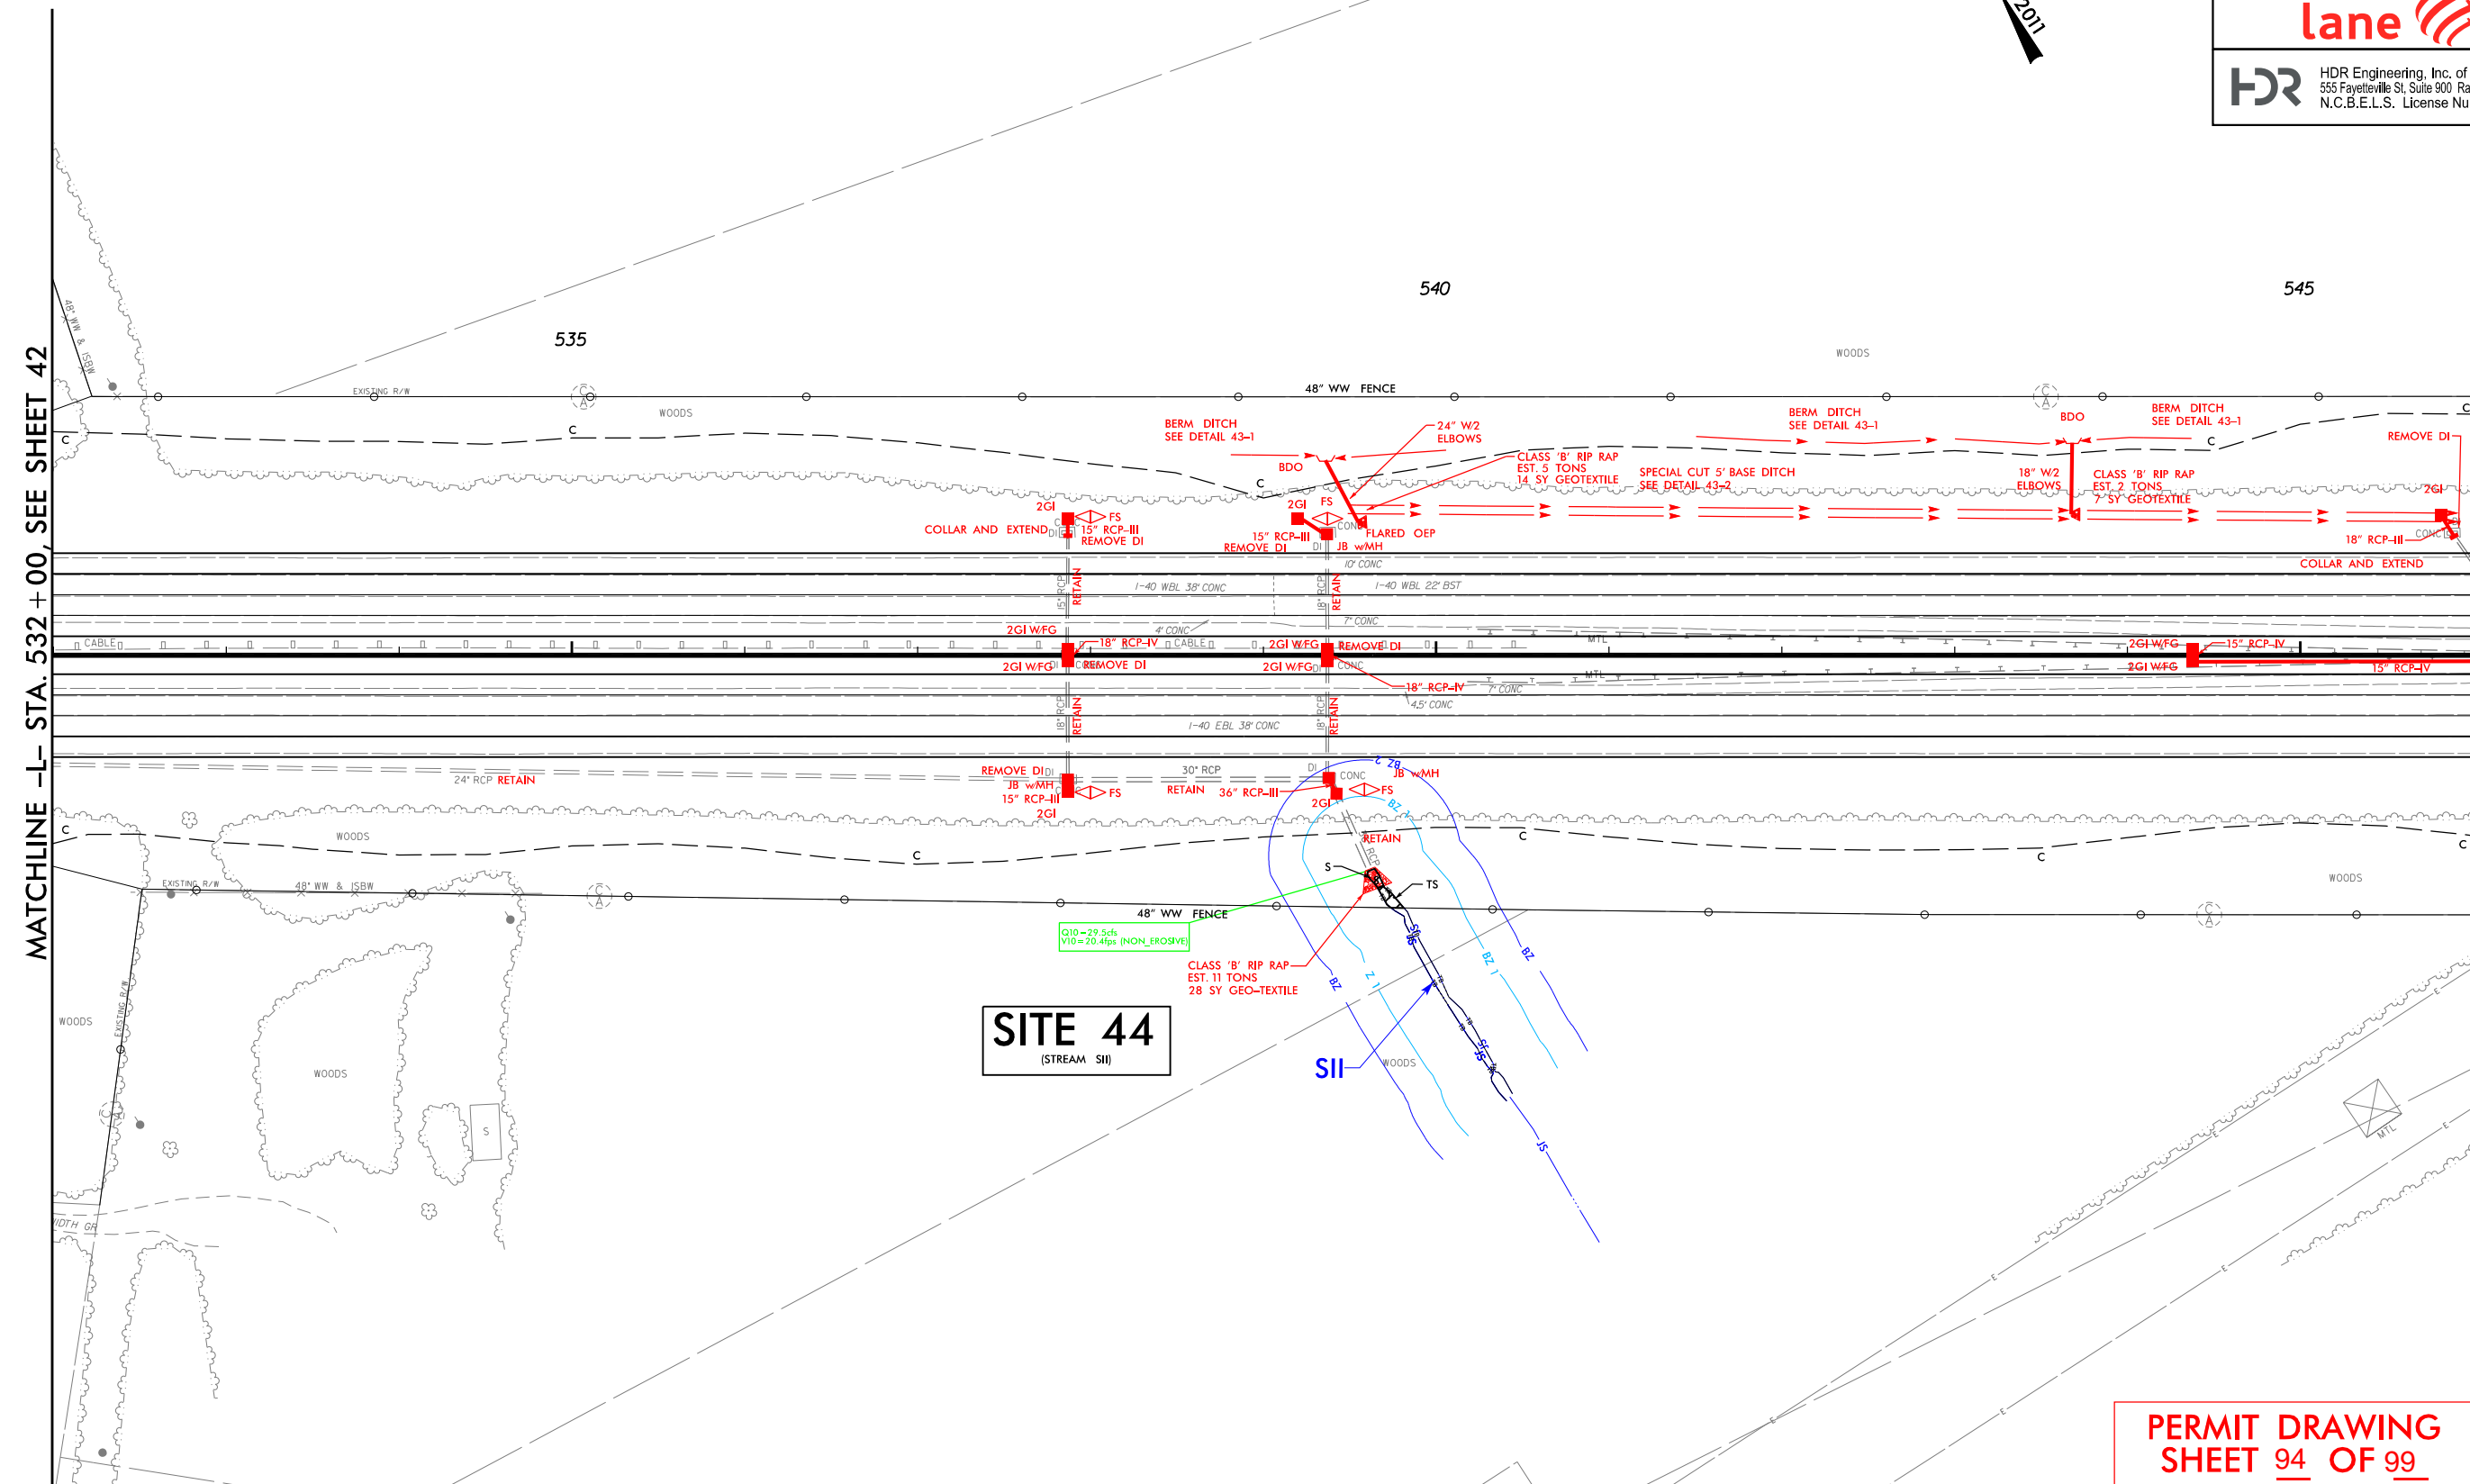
lane

HDR Engineering, Inc. of
555 Fayetteville St, Suite 900 Ra
N.C.B.E.L.S. License Nu

2011

MATCHLINE -L- STA. 532+00, SEE SHEET 42

535

540

545

EXISTING R/W

48" WW FENCE

WOODS

C

BERM DITCH
SEE DETAIL 43-1

24" W2
ELBOWS

CLASS 'B' RIP RAP
EST. 5 TONS
14 SY GEOTEXTILE

SPECIAL CUT 5' BASE DITCH
SEE DETAIL 43-2

BDO

18" W2
ELBOWS

CLASS 'B' RIP RAP
EST. 2 TONS
7 SY GEOTEXTILE

REMOVE DI

2GI

18" RCP-III

COLLAR AND EXTEND

2GI

FS

COLLAR AND EXTEND

15" RCP-III
REMOVE DI

15" RCP-III
REMOVE DI

FLARED OEP

JB w/MH

CONC

10' CONC

I-40 WBL 38' CONC

I-40 WBL 22' BST

7' CONC

4' CONC

CABLE

2GI W/FG

18" RCP-IV

REMOVE DI

15" RCP-IV

RETAIN

18" RCP-IV

7' CONC

4.5' CONC

I-40 EBL 38' CONC

24" RCP RETAIN

30" RCP

RETAIN

36" RCP-III

JB w/MH

REMOVE DI

15" RCP-III

S

TS

Q10=29.5cfs
V10=20.4fps (NON_EROSIVE)

CLASS 'B' RIP RAP
EST. 11 TONS
28 SY GEO-TEXTILE

BZ

Z

JS

SII

SITE 44
(STREAM SII)

48" WW & ISBW

EXISTING R/W

WIDTH GR

MTL

PERMIT DRAWING
SHEET 94 OF 99